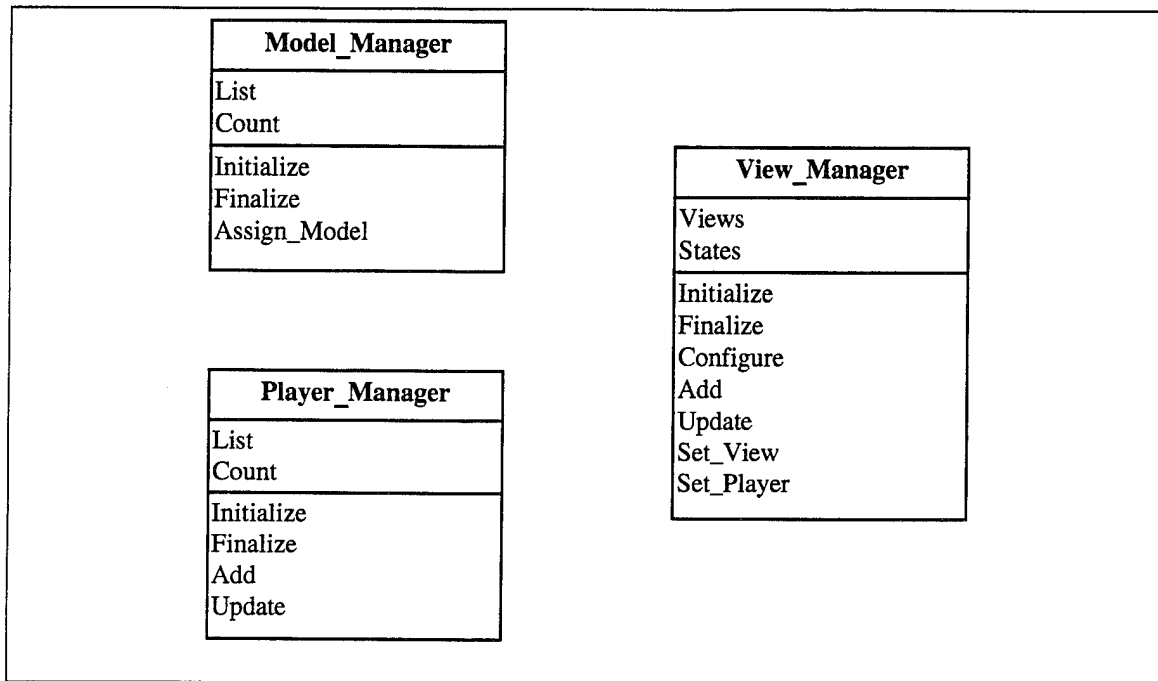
Model_Manager

List
Count

Initialize
Finalize
Assign_Model

View_Manager

Views
States

Initialize
Finalize
Configure
Add
Update
Set_View
Set_Player

Player_Manager

List
Count

Initialize
Finalize
Add
Update